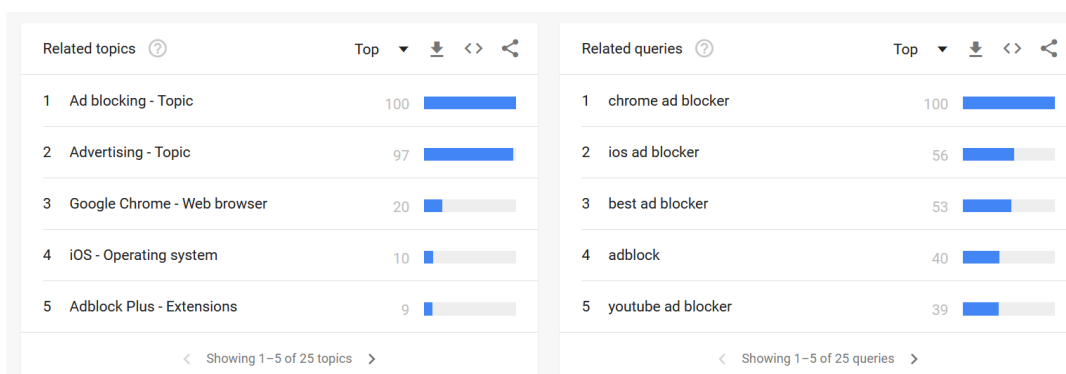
Related topics ?

Top

| | | |
|---|---|---|
| 1 | Ad blocking - Topic | 100 |
| 2 | Advertising - Topic | 97 |
| 3 | Google Chrome - Web browser | 20 |
| 4 | iOS - Operating system | 10 |
| 5 | Adblock Plus - Extensions | 9 |

Showing 1–5 of 25 topics

Related queries ?

Top

| | | |
|---|---|---|
| 1 | chrome ad blocker | 100 |
| 2 | ios ad blocker | 56 |
| 3 | best ad blocker | 53 |
| 4 | adblock | 40 |
| 5 | youtube ad blocker | 39 |

Showing 1–5 of 25 queries